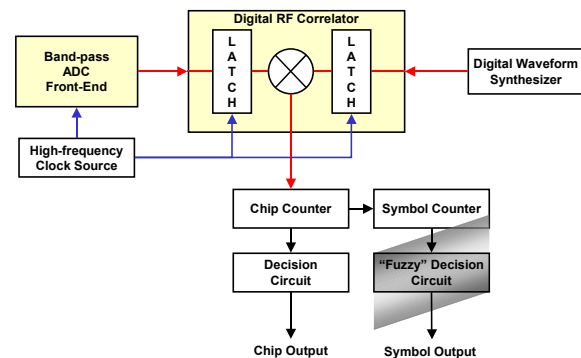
Digital RF Correlator

Band-pass ADC Front-End

L A T C H

L A T C H

Digital Waveform Synthesizer

High-frequency Clock Source

Chip Counter

Symbol Counter

Decision Circuit

"Fuzzy" Decision Circuit

Chip Output

Symbol Output